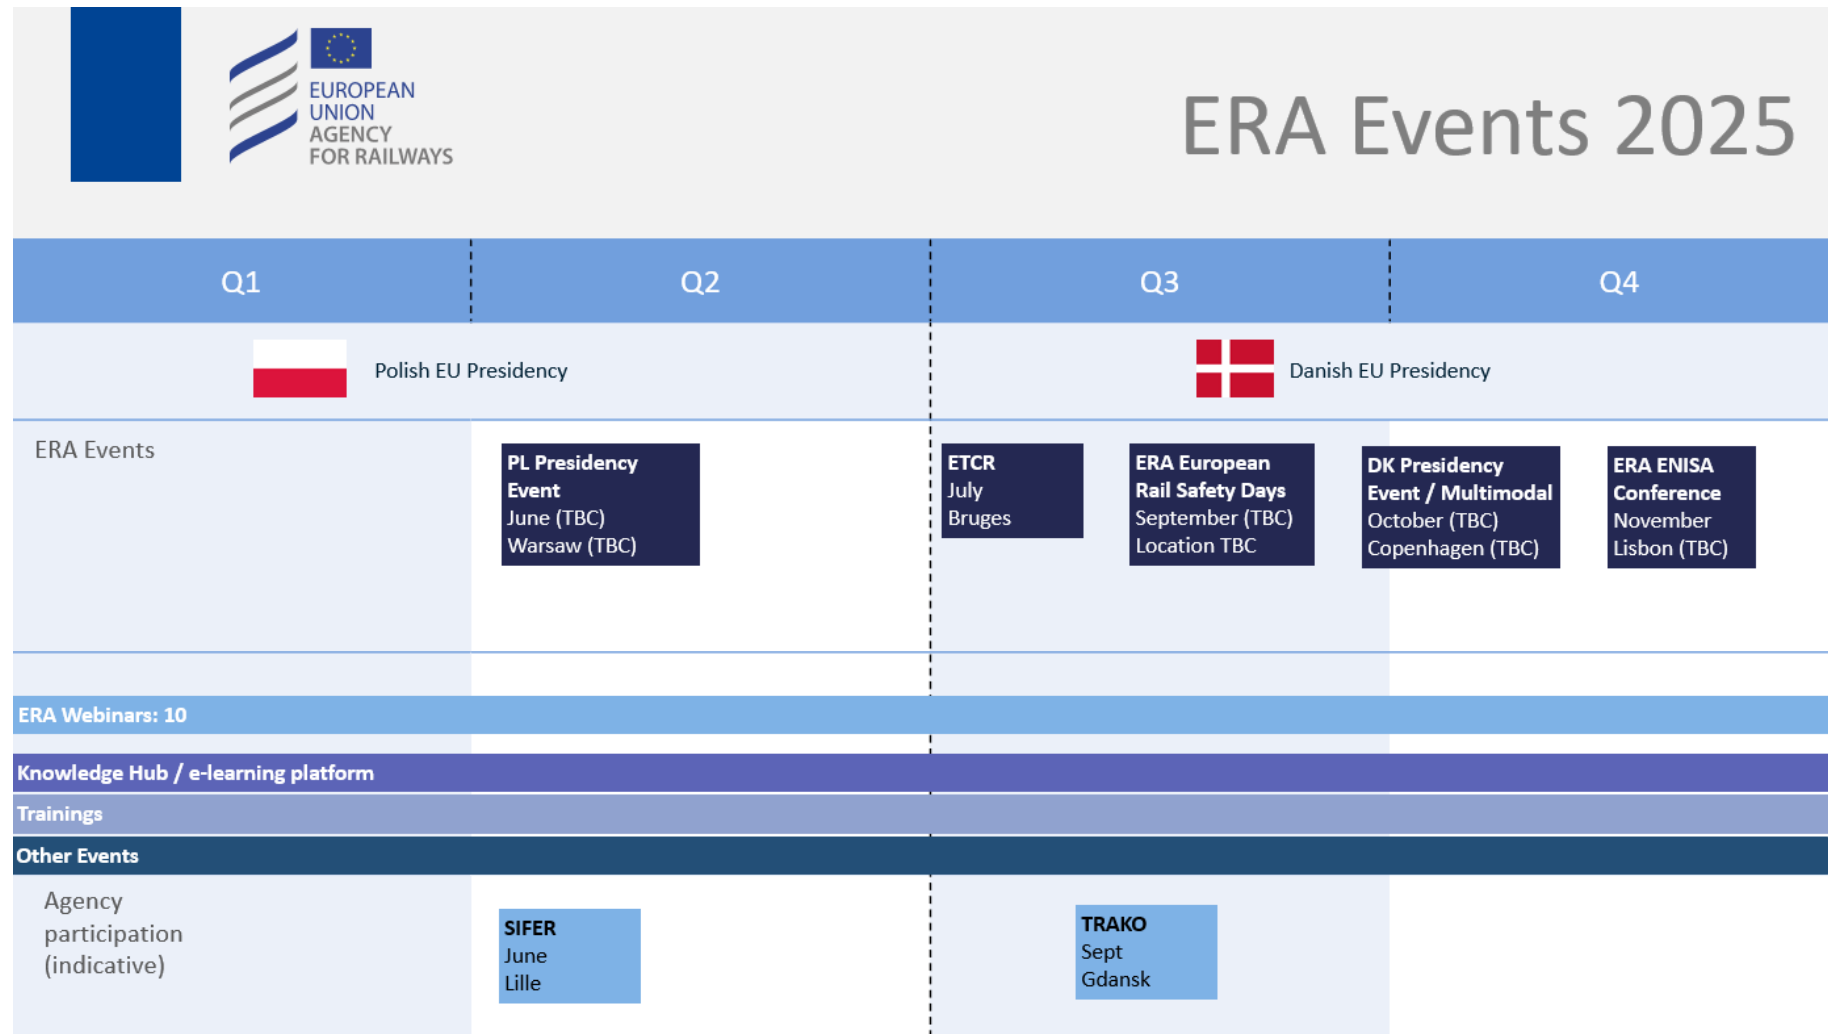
EUROPEAN UNION AGENCY FOR RAILWAYS

ERA Events 2025

| Q1 | Q2 | Q3 | Q4 |
|---|---|---|---|

Polish EU Presidency

Danish EU Presidency

ERA Events

**PL Presidency Event**
June (TBC)
Warsaw (TBC)

**ETCR**
July
Bruges

**ERA European Rail Safety Days**
September (TBC)
Location TBC

**DK Presidency Event / Multimodal**
October (TBC)
Copenhagen (TBC)

**ERA ENISA Conference**
November
Lisbon (TBC)

**ERA Webinars: 10**

**Knowledge Hub / e-learning platform**

**Trainings**

**Other Events**

Agency participation (indicative)

**SIFER**
June
Lille

**TRAKO**
Sept
Gdansk